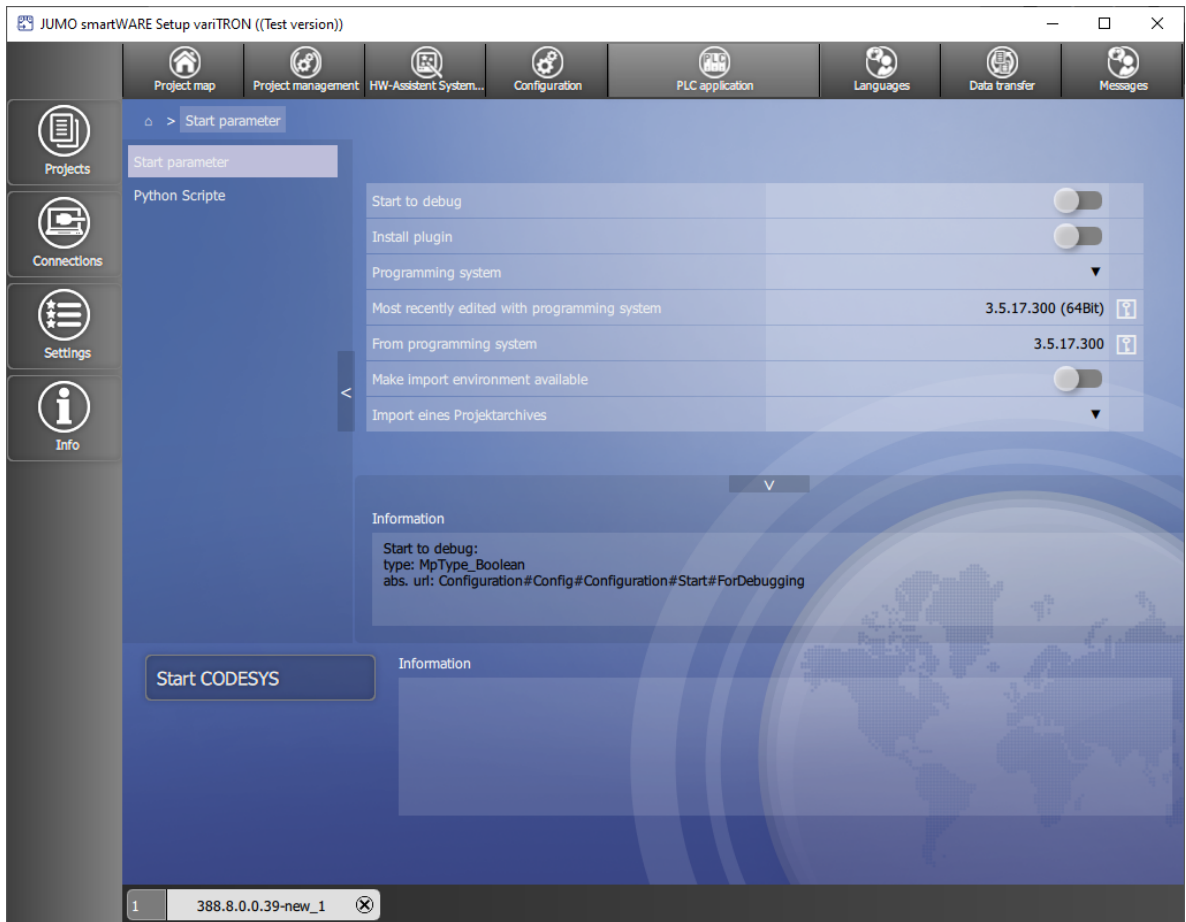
JUMO smartWARE Setup variTRON ((Test version))

Project map | Project management | HW-Assistent System... | Configuration | PLC application | Languages | Data transfer | Messages

Projects
Connections
Settings
Info

⌂ > Start parameter

Start parameter
Python Scripte

| Start to debug | |
|---|---|
| Install plugin | |
| Programming system | ▼ |
| Most recently edited with programming system | 3.5.17.300 (64Bit) |
| From programming system | 3.5.17.300 |
| Make import environment available | |
| Import eines Projektarchives | ▼ |

Information

Start to debug:
type: MpType_Boolean
abs. url: Configuration#Config#Configuration#Start#ForDebugging

Start CODESYS

Information

1 | 388.8.0.0.39-new_1